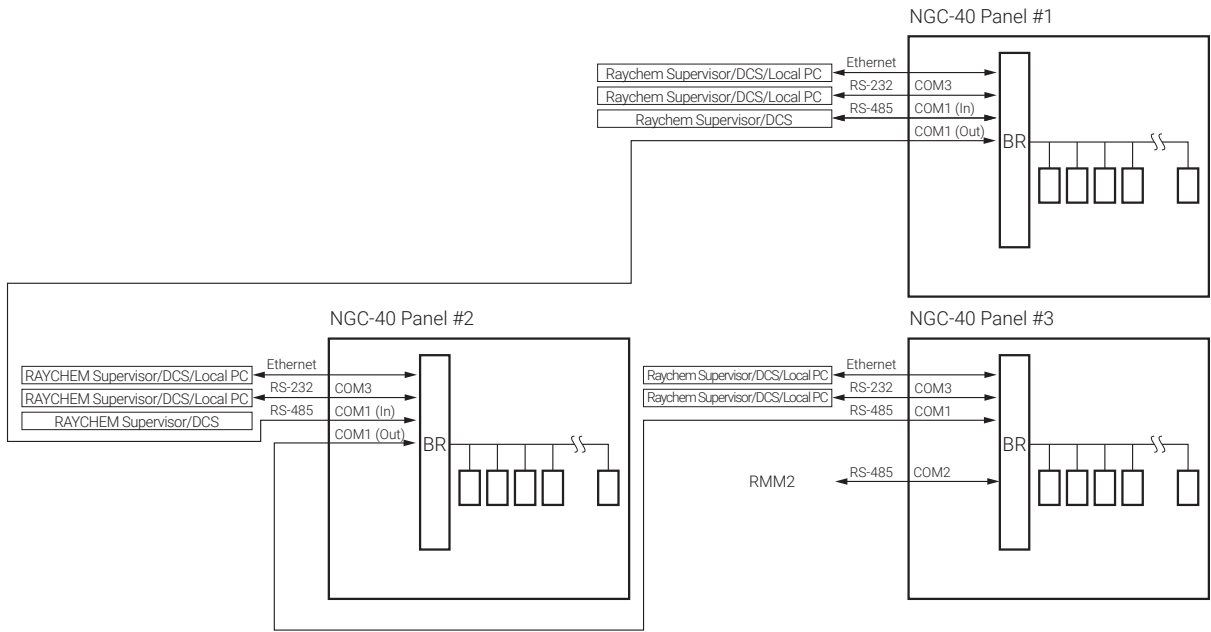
NGC-40 Panel #1

Raychem Supervisor/DCS/Local PC
Ethernet
Raychem Supervisor/DCS/Local PC
RS-232
COM3
Raychem Supervisor/DCS
RS-485
COM1 (In)
COM1 (Out)
BR

NGC-40 Panel #2

RAYCHEM Supervisor/DCS/Local PC
Ethernet
RAYCHEM Supervisor/DCS/Local PC
RS-232
COM3
RAYCHEM Supervisor/DCS
RS-485
COM1 (In)
COM1 (Out)
BR

NGC-40 Panel #3

Raychem Supervisor/DCS/Local PC
Ethernet
Raychem Supervisor/DCS/Local PC
RS-232
COM3
RS-485
COM1
BR
RMM2
RS-485
COM2